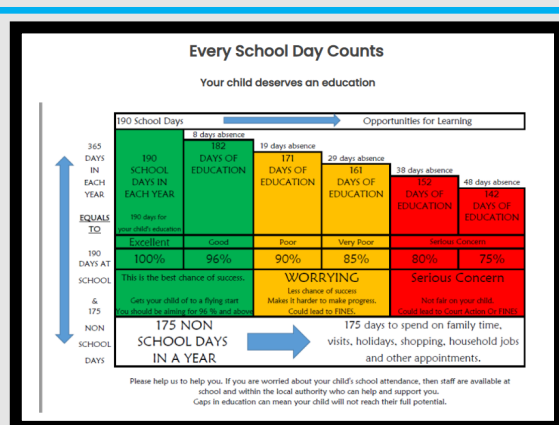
Every School Day Counts

Your child deserves an education

365 DAYS IN EACH YEAR

EQUALS TO

190 DAYS AT SCHOOL & 175 NON SCHOOL DAYS

190 School Days → Opportunities for Learning

| | 8 days absence | 19 days absence | 29 days absence | 38 days absence | 48 days absence |
|---|---|---|---|---|---|
| 190 SCHOOL DAYS IN EACH YEAR 190 days for your child's education | 182 DAYS OF EDUCATION | 171 DAYS OF EDUCATION | 161 DAYS OF EDUCATION | 152 DAYS OF EDUCATION | 142 DAYS OF EDUCATION |
| Excellent | Good | Poor | Very Poor | Serious Concern | |
| 100% | 96% | 90% | 85% | 80% | 75% |
| This is the best chance of success. Gets your child of to a flying start You should be aiming for 96 % and above | | WORRYING Less chance of success Makes it harder to make progress. Could lead to FINES. | | Serious Concern Not fair on your child Could lead to Court Action Or FINES | |

175 NON SCHOOL DAYS IN A YEAR → 175 days to spend on family time, visits, holidays, shopping, household jobs and other appointments.

Please help us to help you. If you are worried about your child's school attendance, then staff are available at school and within the local authority who can help and support you.
Gaps in education can mean your child will not reach their full potential.